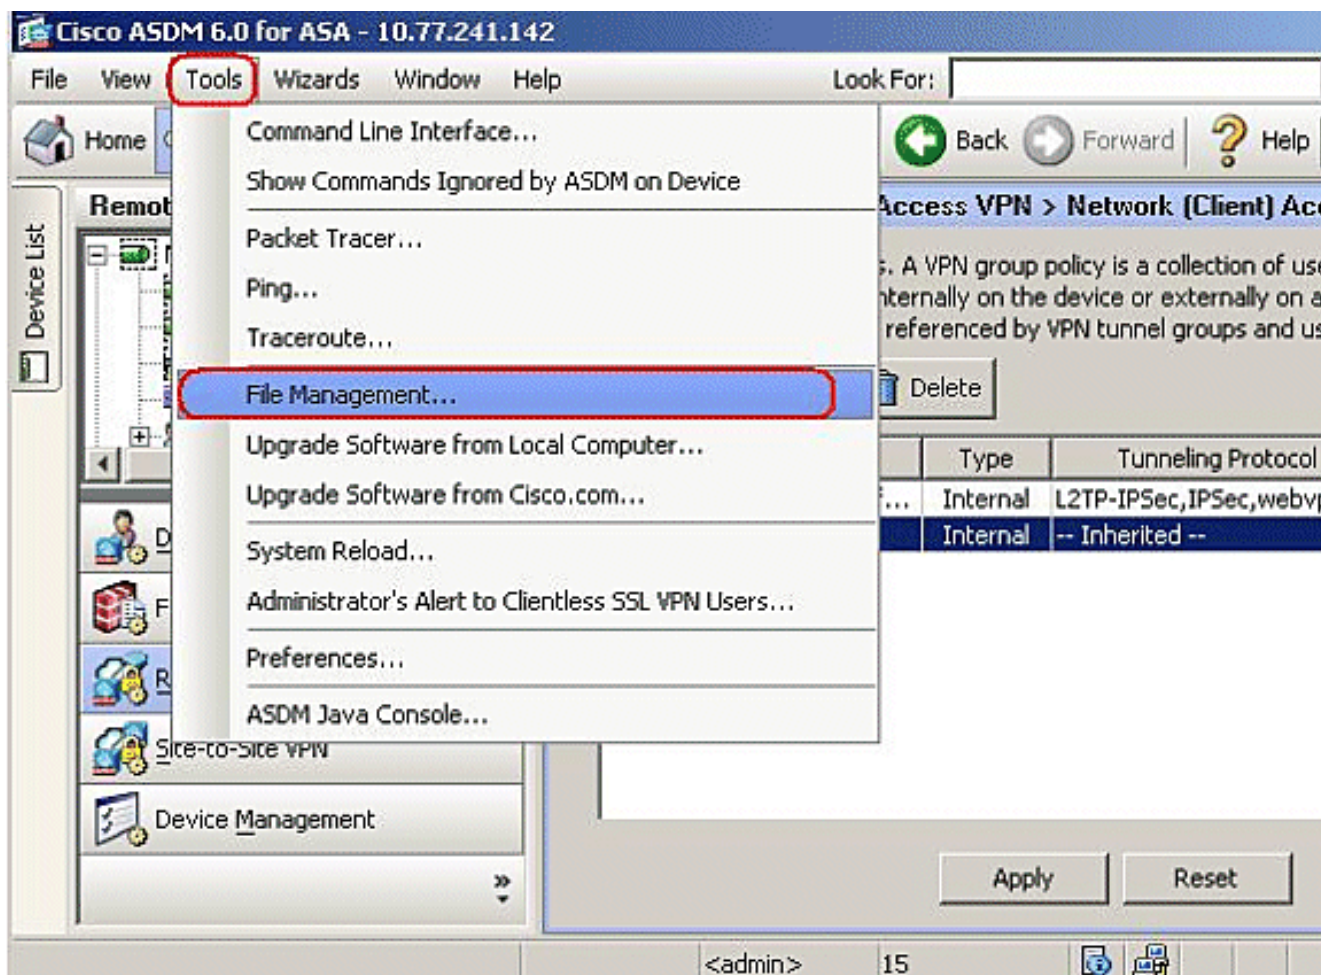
Cisco ASDM 6.0 for ASA - 10.77.241.142

File View Tools Wizards Window Help Look For:

Home Back Forward Help

Device List

Remot

Command Line Interface...
Show Commands Ignored by ASDM on Device
Packet Tracer...
Ping...
Traceroute...
File Management...
Upgrade Software from Local Computer...
Upgrade Software from Cisco.com...
System Reload...
Administrator's Alert to Clientless SSL VPN Users...
Preferences...
ASDM Java Console...

Access VPN > Network (Client) Ac

. A VPN group policy is a collection of us nternally on the device or externally on a referenced by VPN tunnel groups and us

Delete

| | Type | Tunneling Protocol |
|---|---|---|
| f... | Internal | L2TP-IPSec,IPSec,webv |
| | Internal | -- Inherited -- |

D
F
R
Site-to-Site VPN
Device Management

Apply Reset

<admin> 15